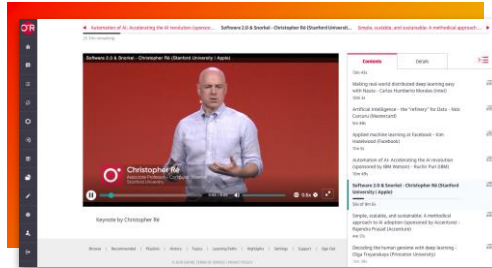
Automation of AI: Accelerating the AI revolution (sponsored... Software 2.0 & Snorkel - Christopher Ré (Stanford Universit... Simple, scalable, and sustainable: A methodical approach...

Software 2.0 & Snorkel - Christopher Ré (Stanford University | Apple)

Christopher Ré
Associate Professor, Computer Science
Stanford University

0.5x

Keynote by Christopher Ré

Contents
Details

Making real-world distributed deep learning easy with Nauta - Carlos Humberto Morales (Intel)

Artificial intelligence - the "refinery" for Data - Nick Curcuru (Mastercard)

Applied machine learning at Facebook - Kim Hazelwood (Facebook)

Automation of AI: Accelerating the AI revolution (sponsored by IBM Watson) - Ruchir Puri (IBM)

Software 2.0 & Snorkel - Christopher Ré (Stanford University | Apple)

Simple, scalable, and sustainable: A methodical approach to AI adoption (sponsored by Accenture) - Rajendra Prasad (Accenture)

Decoding the human genome with deep learning - Olga Troyanskaya (Princeton University)

Browse | Recommended | Playlists | History | Topics | Learning Paths | Highlights | Settings | Support | Sign Out